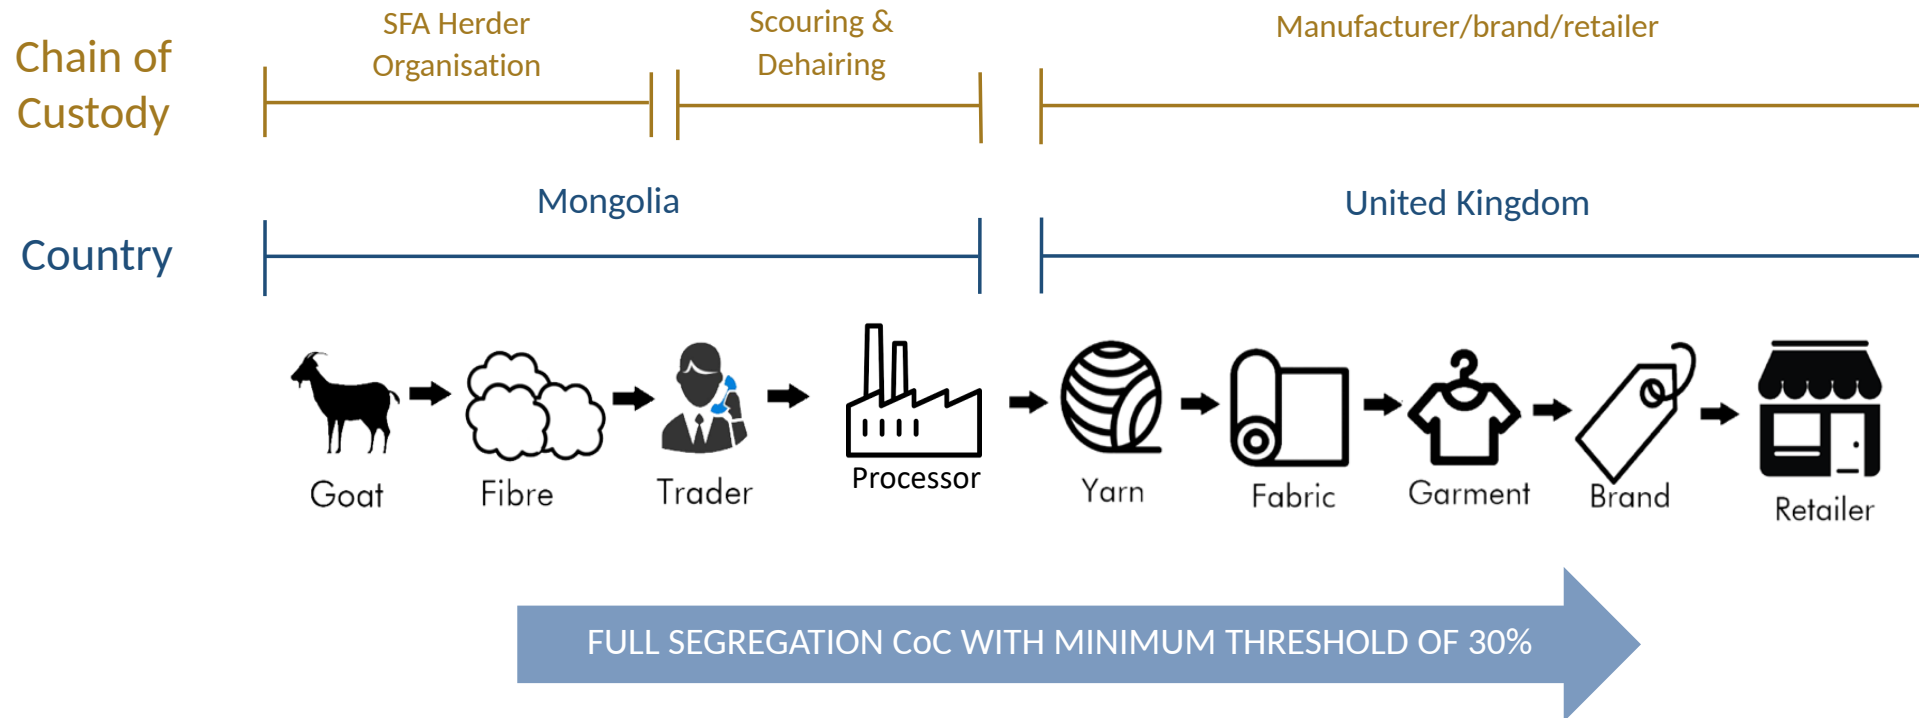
Chain of Custody

SFA Herder Organisation

Scouring & Dehairing

Manufacturer/brand/retailer

Country

Mongolia

United Kingdom

Goat

Fibre

Trader

Processor

Yarn

Fabric

Garment

Brand

Retailer

FULL SEGREGATION CoC WITH MINIMUM THRESHOLD OF 30%